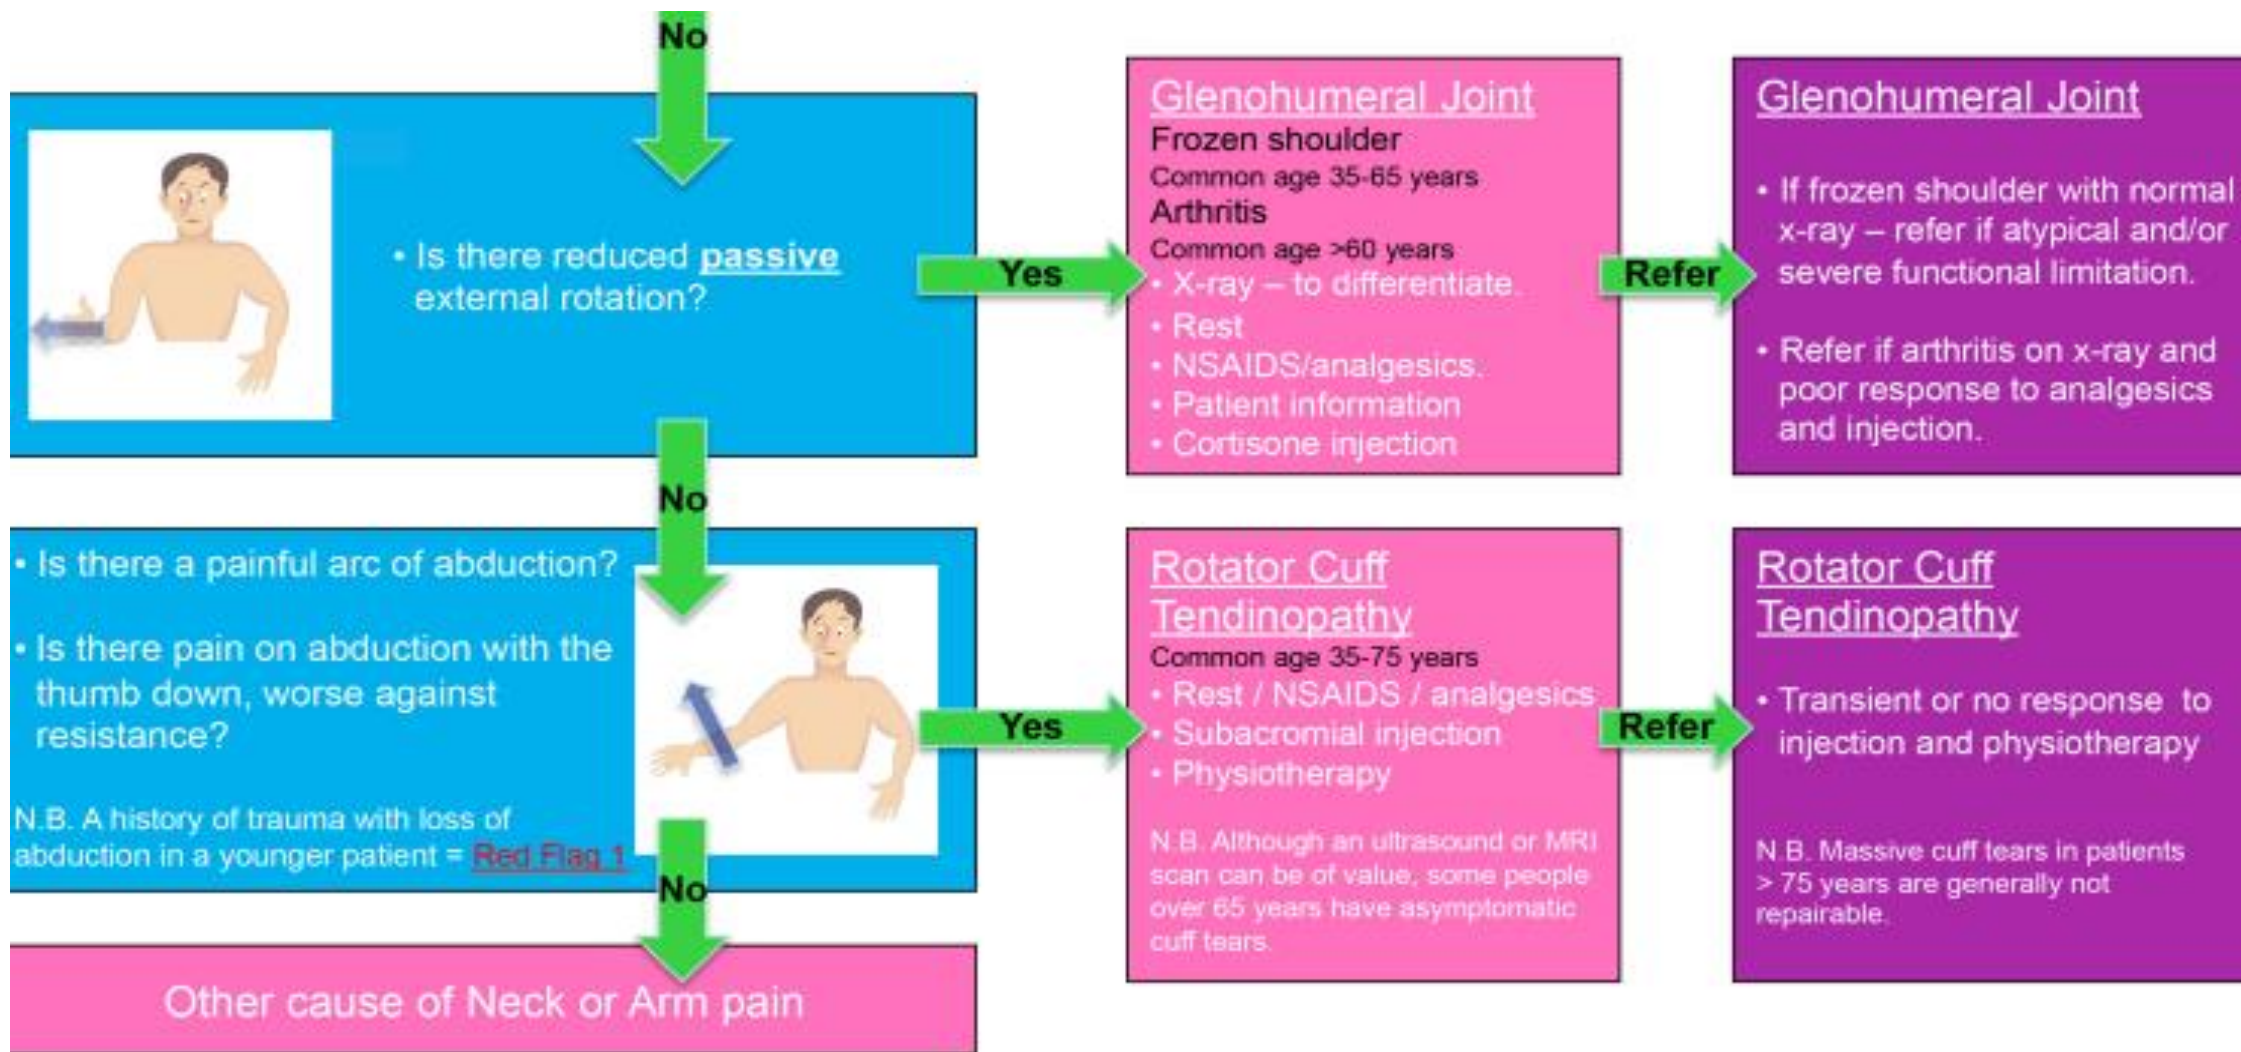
No

• Is there reduced **passive** external rotation?

Yes

Glenohumeral Joint
Frozen shoulder
Common age 35-65 years
Arthritis
Common age >60 years
• X-ray – to differentiate.
• Rest
• NSAIDS/analgesics.
• Patient information
• Cortisone injection

Refer

Glenohumeral Joint

• If frozen shoulder with normal x-ray – refer if atypical and/or severe functional limitation.

• Refer if arthritis on x-ray and poor response to analgesics and injection.

No

• Is there a painful arc of abduction?

• Is there pain on abduction with the thumb down, worse against resistance?

N.B. A history of trauma with loss of abduction in a younger patient = Red Flag 1

Yes

Rotator Cuff Tendinopathy
Common age 35-75 years
• Rest / NSAIDS / analgesics
• Subacromial injection
• Physiotherapy

N.B. Although an ultrasound or MRI scan can be of value, some people over 65 years have asymptomatic cuff tears.

Refer

Rotator Cuff Tendinopathy

• Transient or no response to injection and physiotherapy

N.B. Massive cuff tears in patients > 75 years are generally not repairable.

No

Other cause of Neck or Arm pain